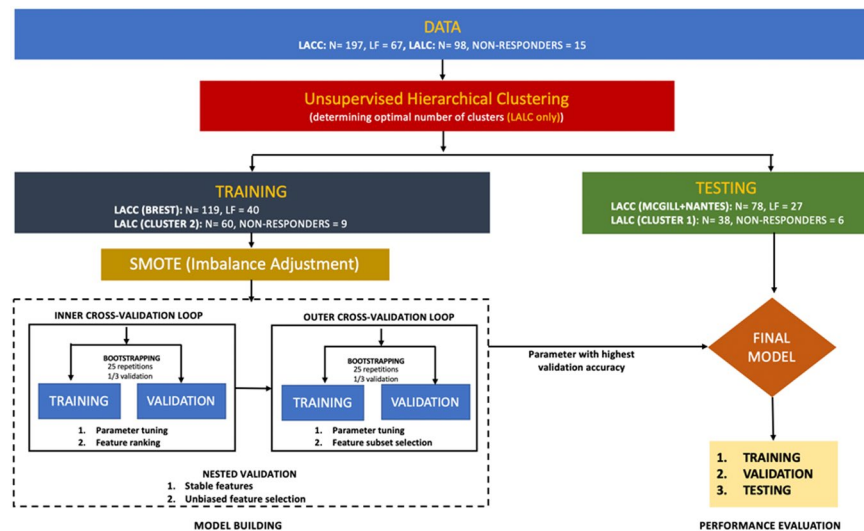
DATA
LACC: N= 197, LF = 67, LALC: N= 98, NON-RESPONDERS = 15

Unsupervised Hierarchical Clustering
(determining optimal number of clusters (LALC only))

TRAINING
LACC (BREST): N= 119, LF = 40
LALC (CLUSTER 2): N= 60, NON-RESPONDERS = 9

TESTING
LACC (MCGILL+NANTES): N= 78, LF = 27
LALC (CLUSTER 1): N= 38, NON-RESPONDERS = 6

SMOTE (Imbalance Adjustment)

INNER CROSS-VALIDATION LOOP
BOOTSTRAPPING
25 repetitions
1/3 validation
TRAINING
VALIDATION
1. Parameter tuning
2. Feature ranking

OUTER CROSS-VALIDATION LOOP
BOOTSTRAPPING
25 repetitions
1/3 validation
TRAINING
VALIDATION
1. Parameter tuning
2. Feature subset selection

NESTED VALIDATION
1. Stable features
2. Unbiased feature selection

MODEL BUILDING

Parameter with highest validation accuracy

FINAL MODEL

1. TRAINING
2. VALIDATION
3. TESTING

PERFORMANCE EVALUATION